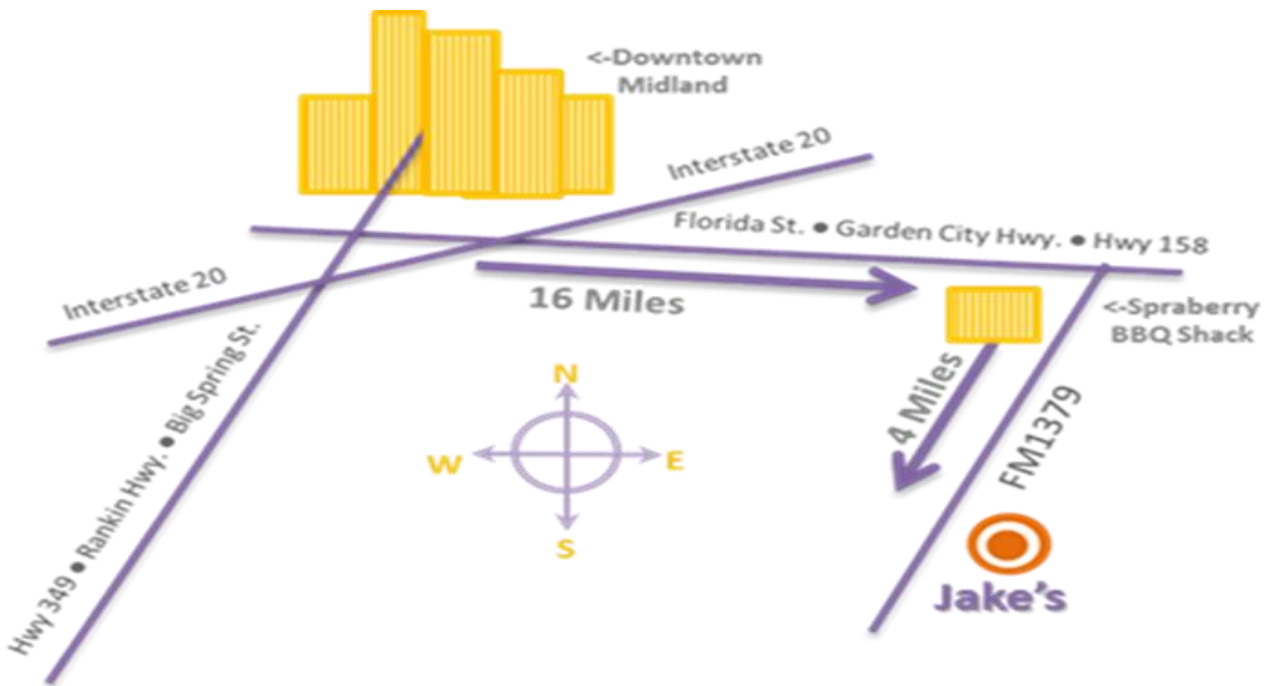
<-Downtown Midland

Interstate 20

Florida St. ● Garden City Hwy. ● Hwy 158

Interstate 20

16 Miles

<-Spraberry BBQ Shack

N

W

E

S

4 Miles

FM1379

Hwy 349 ● Rankin Hwy. ● Big Spring St.

Jake's